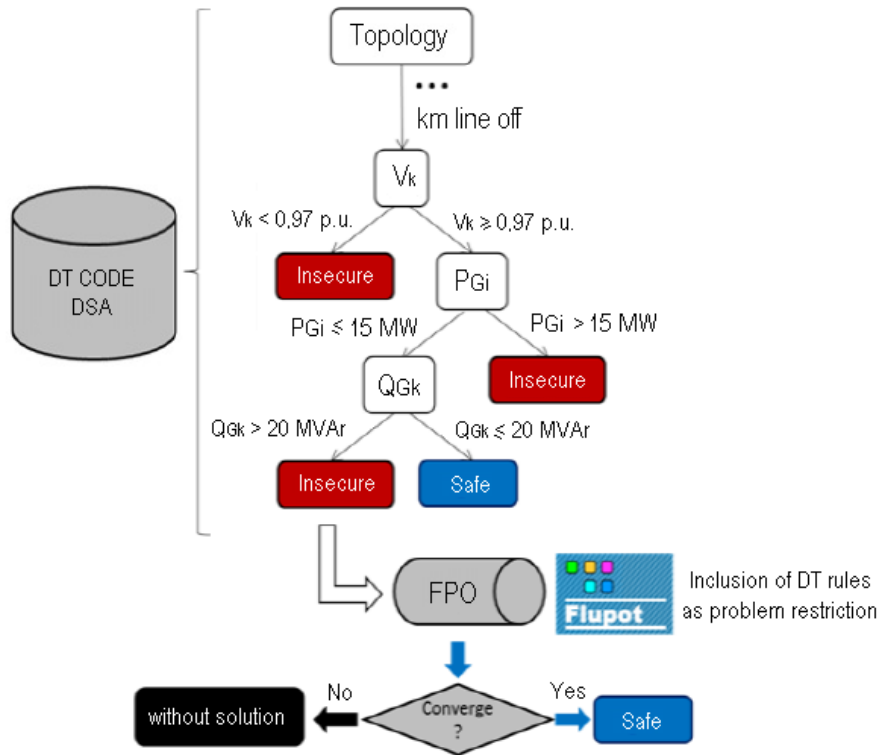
Topology

...

km line off

$V_k$

$V_k$ < 0,97 p.u.

$V_k$ ≥ 0,97 p.u.

Insecure

$P_{Gi}$

$P_{Gi}$ ≤ 15 MW

$P_{Gi}$ > 15 MW

$Q_{Gk}$

Insecure

$Q_{Gk}$ > 20 MVAr

$Q_{Gk}$ ≤ 20 MVAr

Insecure

Safe

DT CODE DSA

FPO

Flupot

Inclusion of DT rules as problem restriction

No

Yes

without solution

Converge ?

Safe